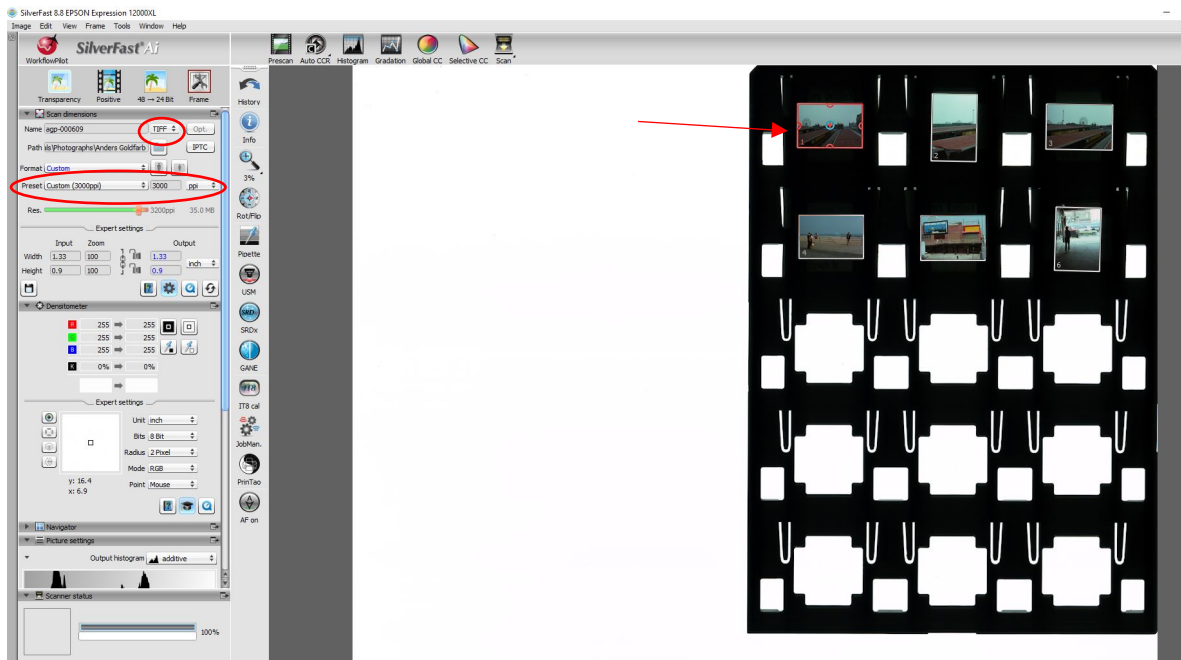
SilverFast 8.8 EPSON Expression 12000XL
Image Edit View Frame Tools Window Help

WorkflowPilot
SilverFast Ai
Transparency Positive 48 → 24 Bit Frame

Prescan Auto CCR Histogram Gradation Global CC Selective CC Scan

Scan dimensions
Name agp-000609 TIFF Opt...
Path ols\Photographs\Anders Goldfarb IPTC
Format Custom
Preset Custom (3000ppi) 3000 ppi
Res. 3200ppi 35.0 MB
Expert settings
Input Zoom Output
Width 1.33 100 1.33
Height 0.9 100 0.9 inch

Densitometer
R 255 255
G 255 255
B 255 255
K 0% 0%

Expert settings
Unit inch
Bits 8 Bit
Radius 2 Pixel
Mode RGB
Point Mouse
y: 16.4
x: 6.9

Navigator
Picture settings
Output histogram additive
Scanner status
100%

History
Info
3%
Rot/Flip
Pipette
USM
SRDx
GANE
IT8 cal
JobMan..
PrinTao
AF on

1
2
3
4
5
6